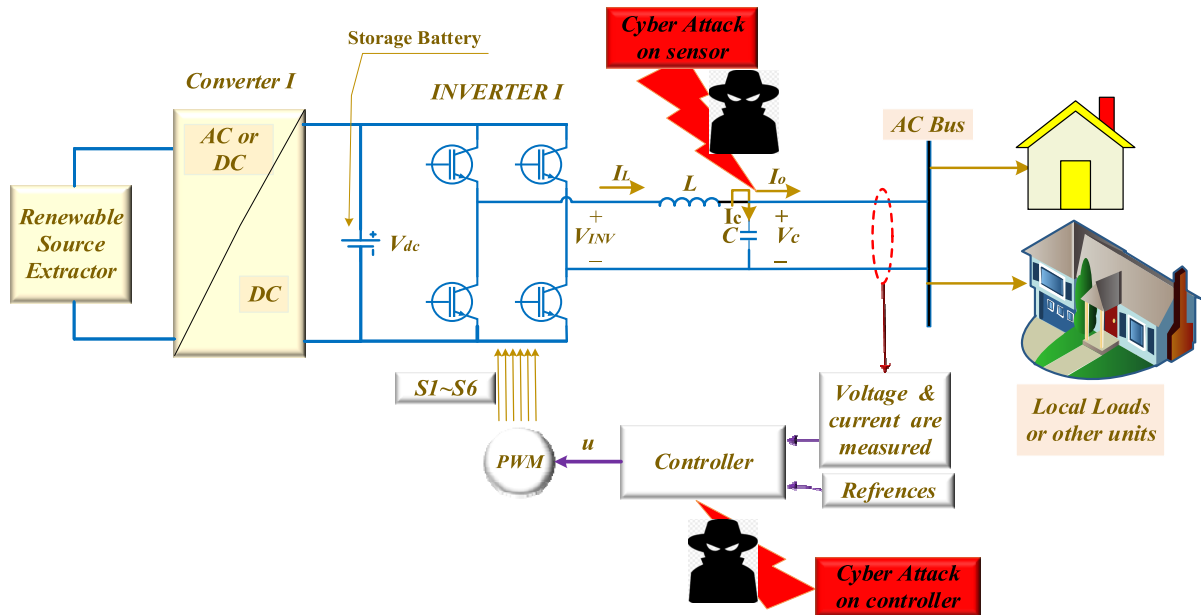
Storage Battery

Cyber Attack on sensor

Converter I

INVERTER I

AC Bus

AC or DC

DC

Renewable Source Extractor

$V_{dc}$

$I_L$

$L$

$I_o$

$I_c$

$C$

+ $V_{INV}$ −

+ $V_c$ −

S1~S6

Voltage & current are measured

Local Loads or other units

$u$

PWM

Controller

Refrences

Cyber Attack on controller